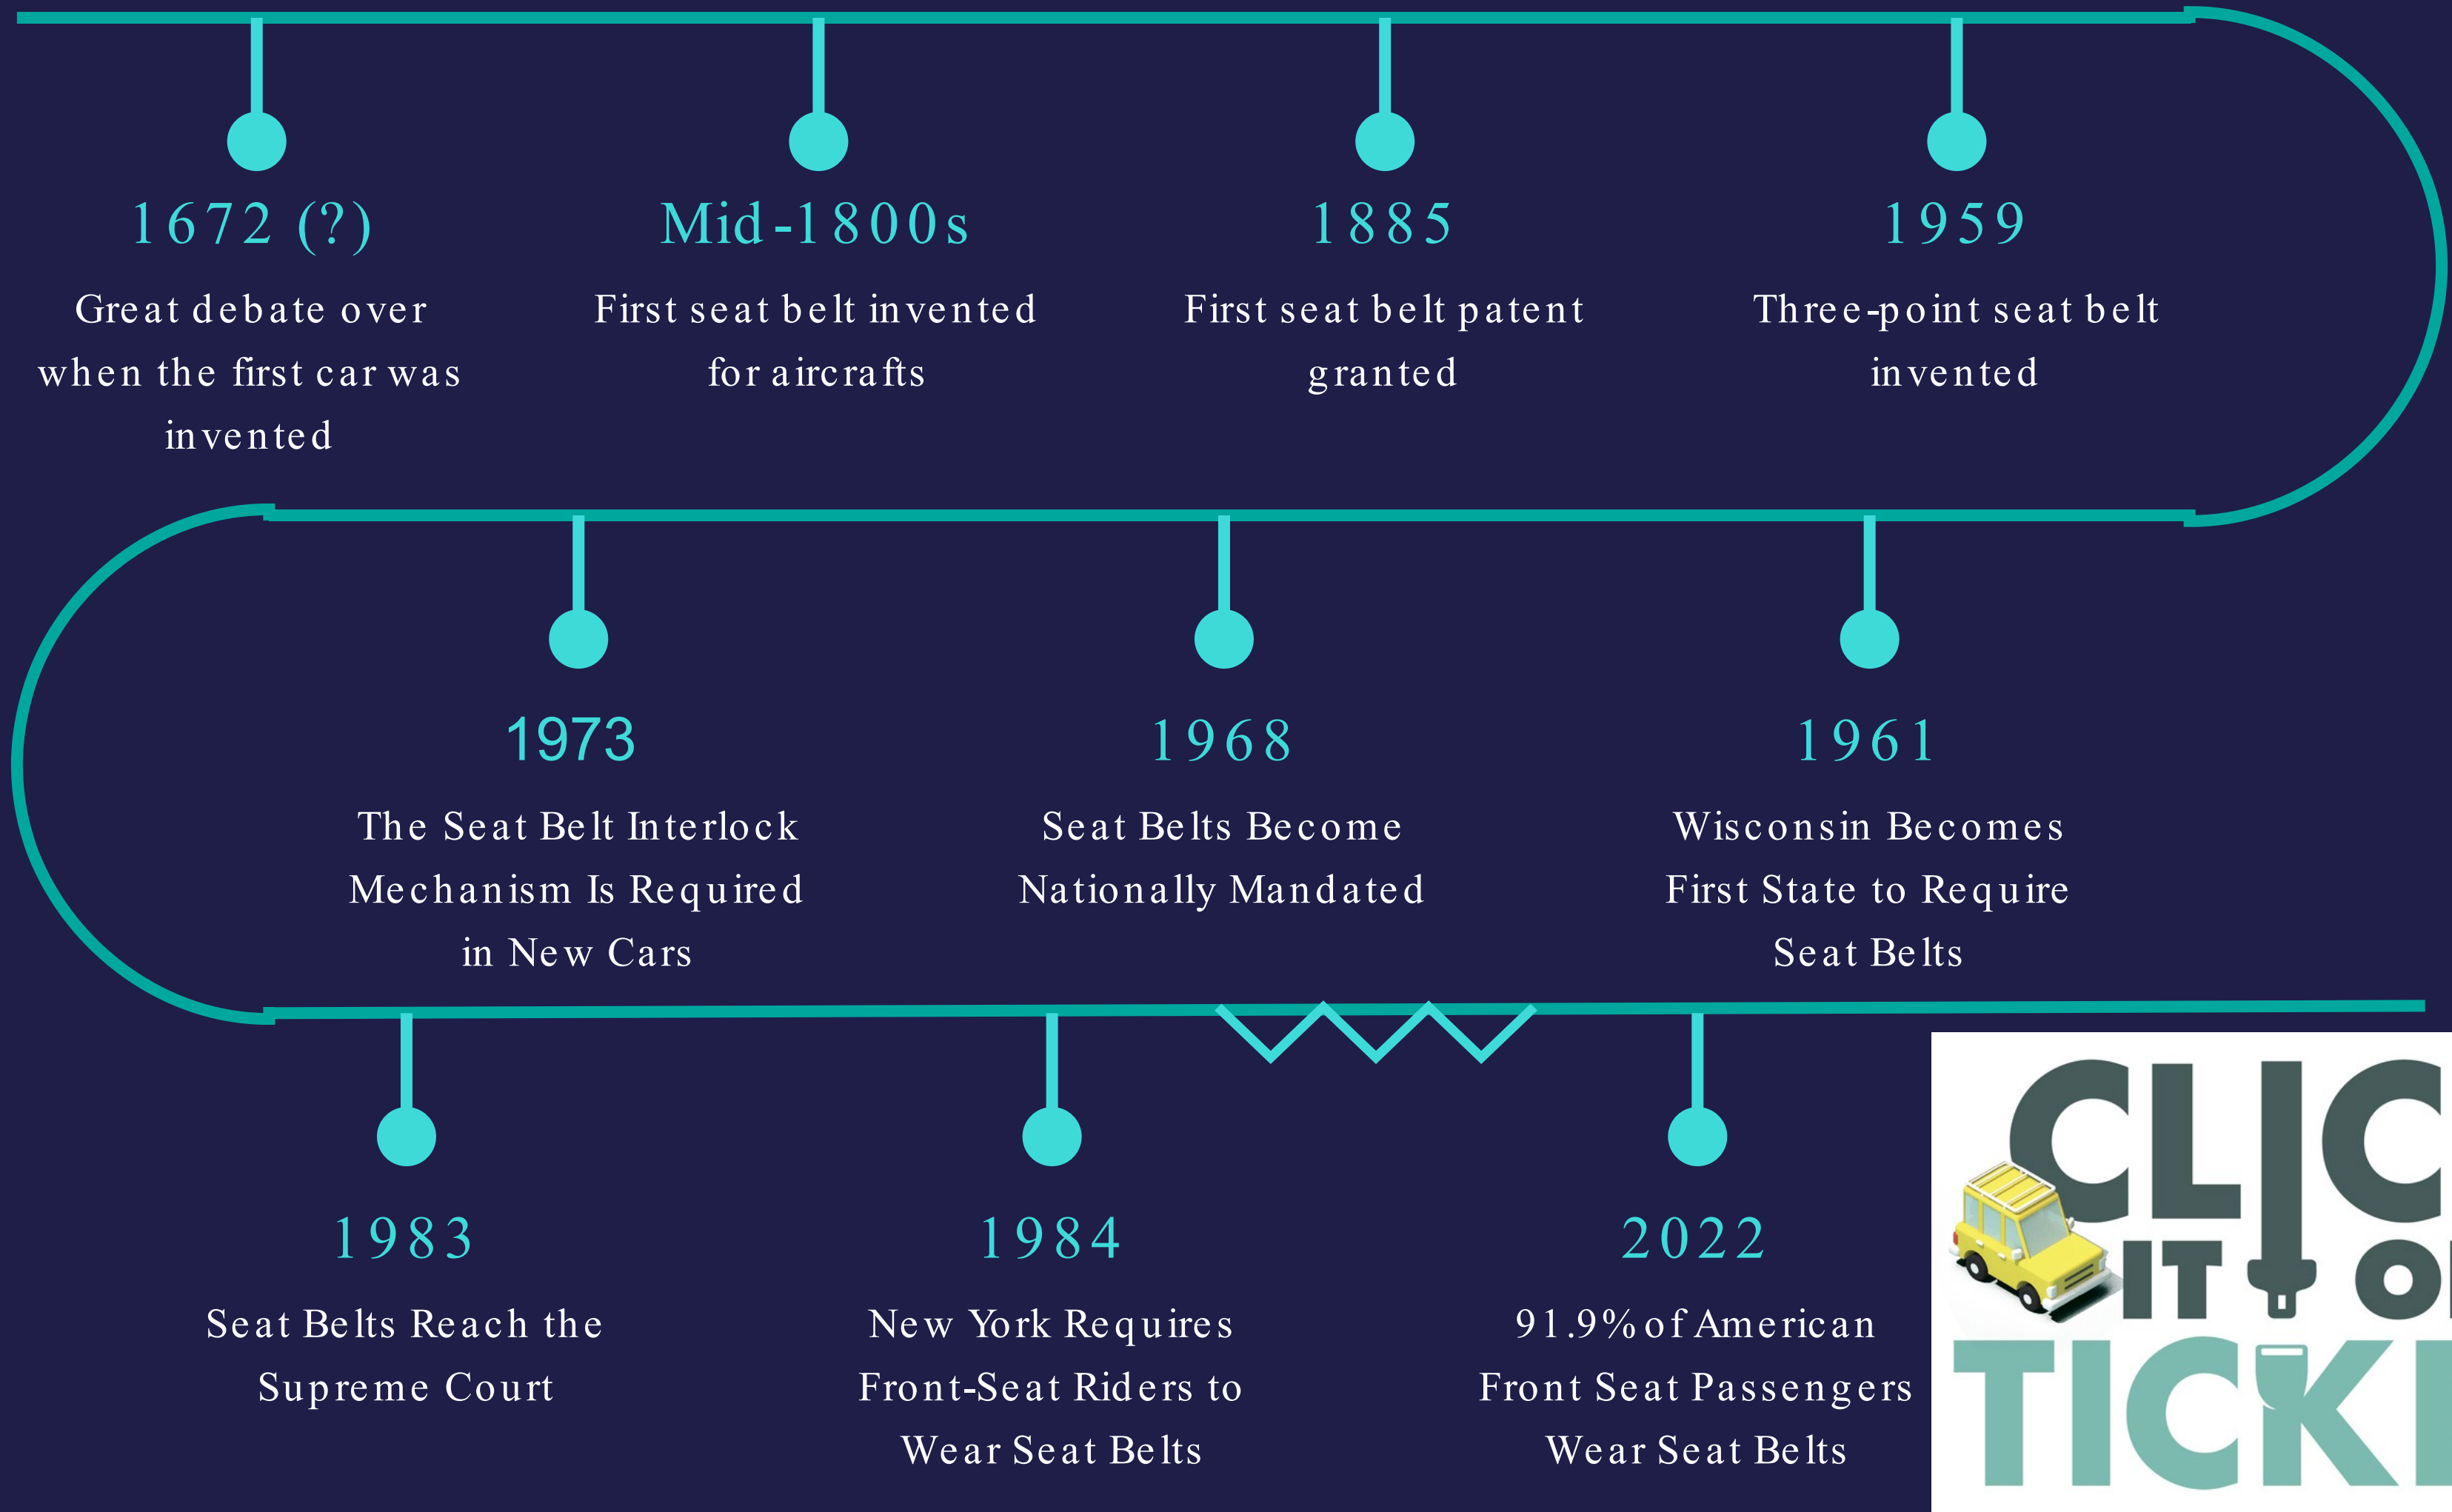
1672 (?)
Great debate over when the first car was invented

Mid-1800s
First seat belt invented for aircrafts

1885
First seat belt patent granted

1959
Three-point seat belt invented

1973
The Seat Belt Interlock Mechanism Is Required in New Cars

1968
Seat Belts Become Nationally Mandated

1961
Wisconsin Becomes First State to Require Seat Belts

1983
Seat Belts Reach the Supreme Court

1984
New York Requires Front-Seat Riders to Wear Seat Belts

2022
91.9% of American Front Seat Passengers Wear Seat Belts

CLIC
IT O
TICK